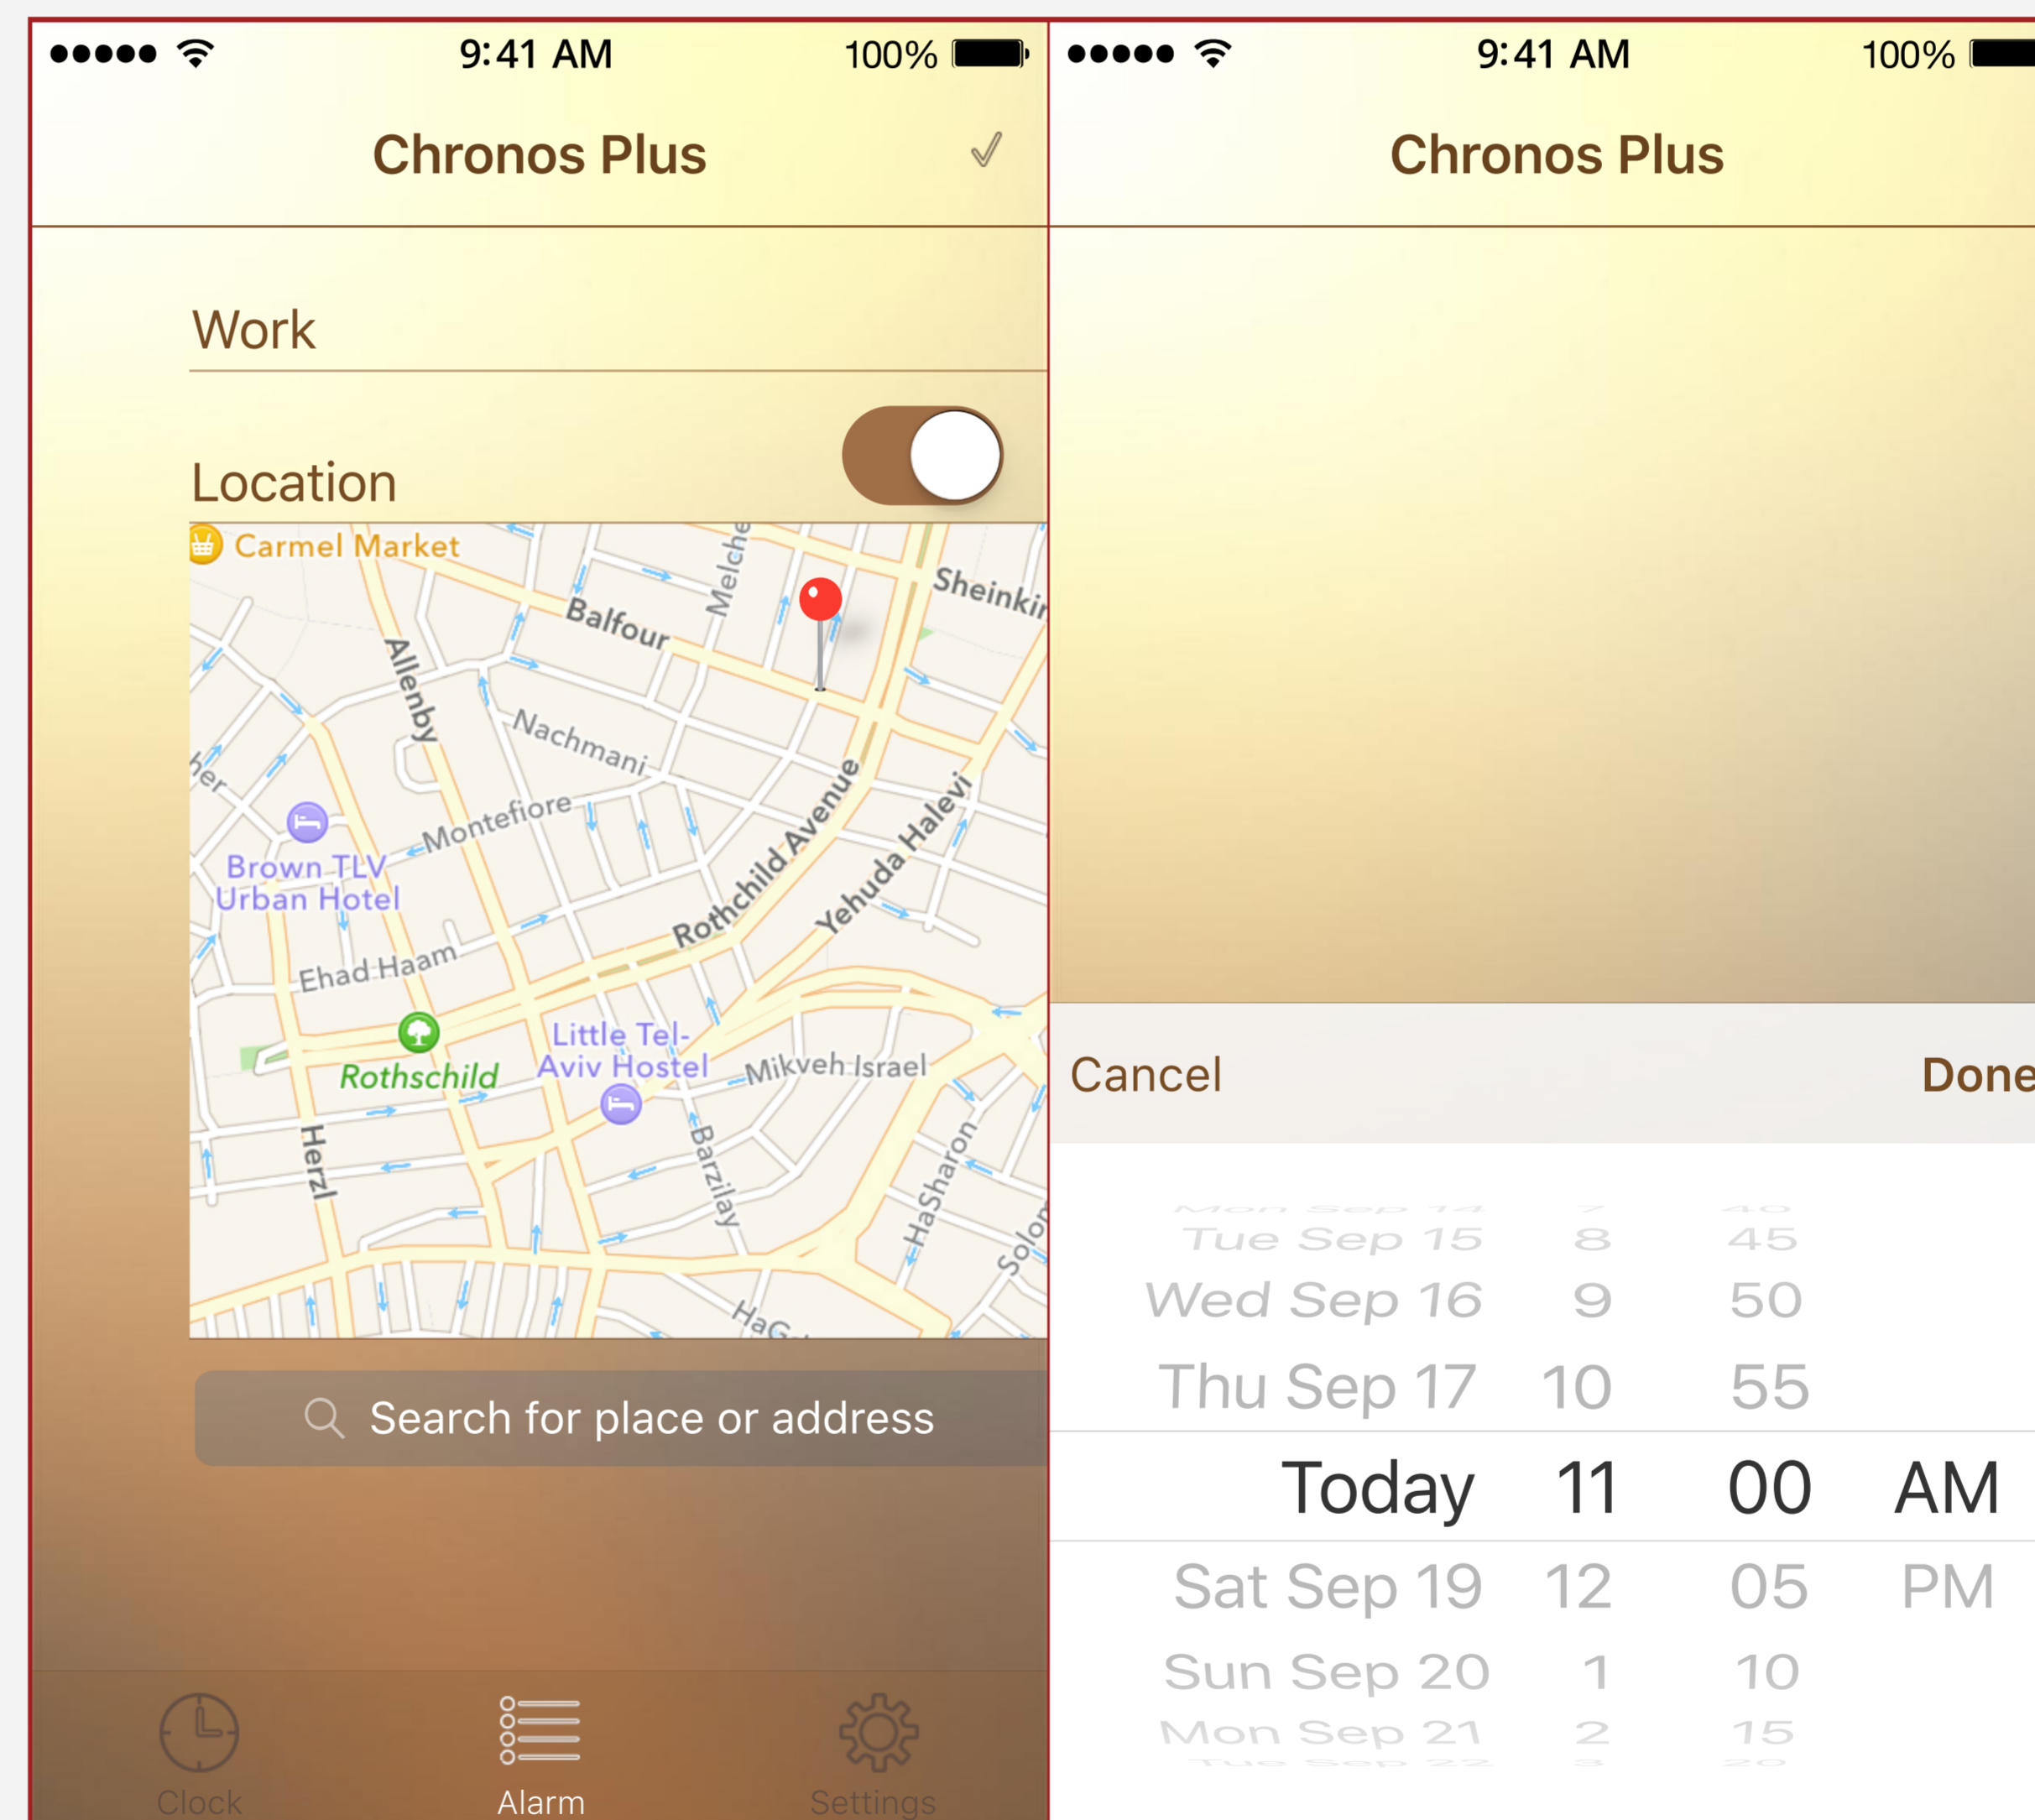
●●●●● 9:41 AM 100%

Chronos Plus ✓

Work

Location

Carmel Market
Balfour
Melche
Sheinkin
Allenby
Nachmani
her
Montefiore
Brown TLV Urban Hotel
Rothschild Avenue
Yehuda Halevi
Ehad Haam
Little Tel-Aviv Hostel
Rothschild
Mikveh Israel
Herzl
Barzilay
HaSharon
Solo
HaG

Search for place or address

Clock
Alarm
Settings

●●●●● 9:41 AM 100%

Chronos Plus

Cancel
Done

Mon Sep 14 7 40
Tue Sep 15 8 45
Wed Sep 16 9 50
Thu Sep 17 10 55
Today 11 00 AM
Sat Sep 19 12 05 PM
Sun Sep 20 1 10
Mon Sep 21 2 15
Tue Sep 22 3 20